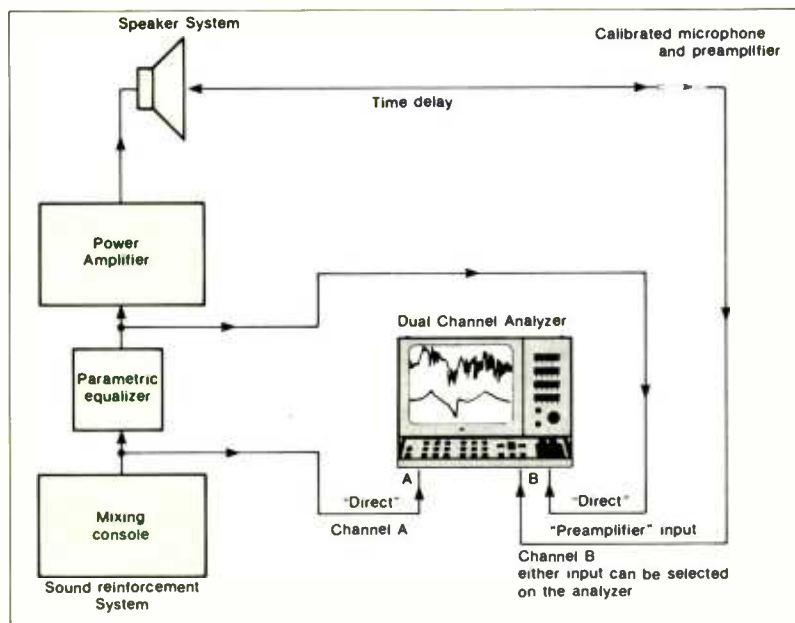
Speaker System

Calibrated microphone and preamplifier

Time delay

Power Amplifier

Dual Channel Analyzer

Parametric equalizer

A

B

"Direct"

"Direct"

Mixing console

Channel A

"Preamplifier" input

Channel B either input can be selected on the analyzer

Sound reinforcement System